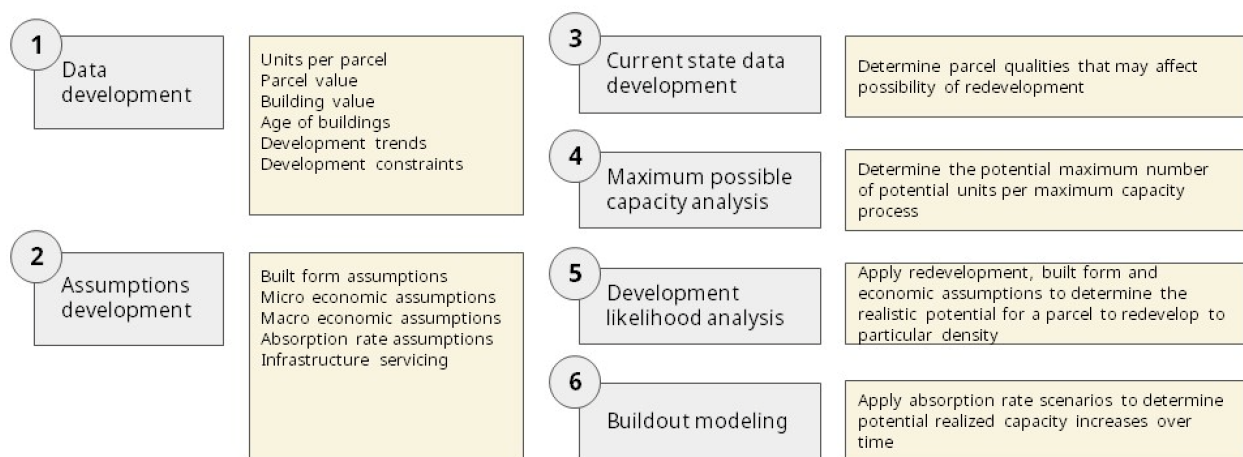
1

Data development

Units per parcel
Parcel value
Building value
Age of buildings
Development trends
Development constraints

2

Assumptions development

Built form assumptions
Micro economic assumptions
Macro economic assumptions
Absorption rate assumptions
Infrastructure servicing

3

Current state data development

Determine parcel qualities that may affect possibility of redevelopment

4

Maximum possible capacity analysis

Determine the potential maximum number of potential units per maximum capacity process

5

Development likelihood analysis

Apply redevelopment, built form and economic assumptions to determine the realistic potential for a parcel to redevelop to particular density

6

Buildout modeling

Apply absorption rate scenarios to determine potential realized capacity increases over time